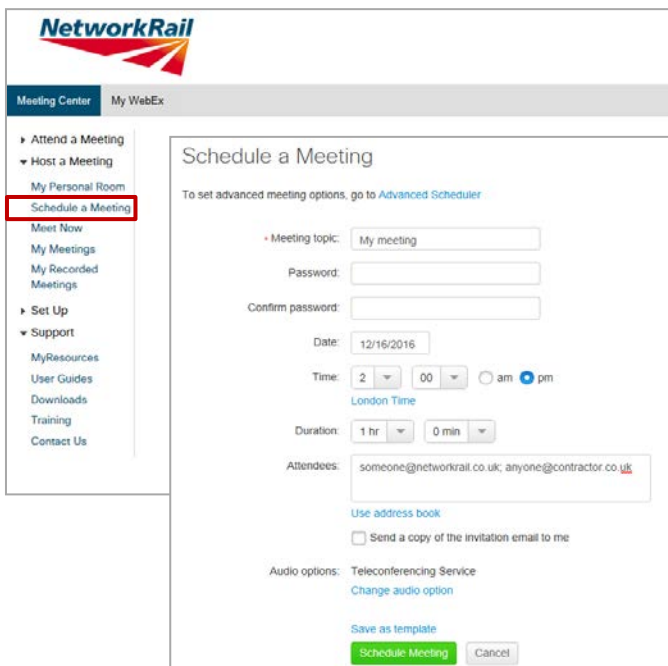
NetworkRail

Meeting Center
My WebEx

Attend a Meeting
Host a Meeting
My Personal Room
Schedule a Meeting
Meet Now
My Meetings
My Recorded Meetings
Set Up
Support
MyResources
User Guides
Downloads
Training
Contact Us

Schedule a Meeting

To set advanced meeting options, go to Advanced Scheduler

* Meeting topic: My meeting

Password:

Confirm password:

Date: 12/16/2016

Time: 2 00 am pm
London Time

Duration: 1 hr 0 min

Attendees: someone@networkrail.co.uk; anyone@contractor.co.uk

Use address book

Send a copy of the invitation email to me

Audio options: Teleconferencing Service
Change audio option

Save as template

Schedule Meeting
Cancel